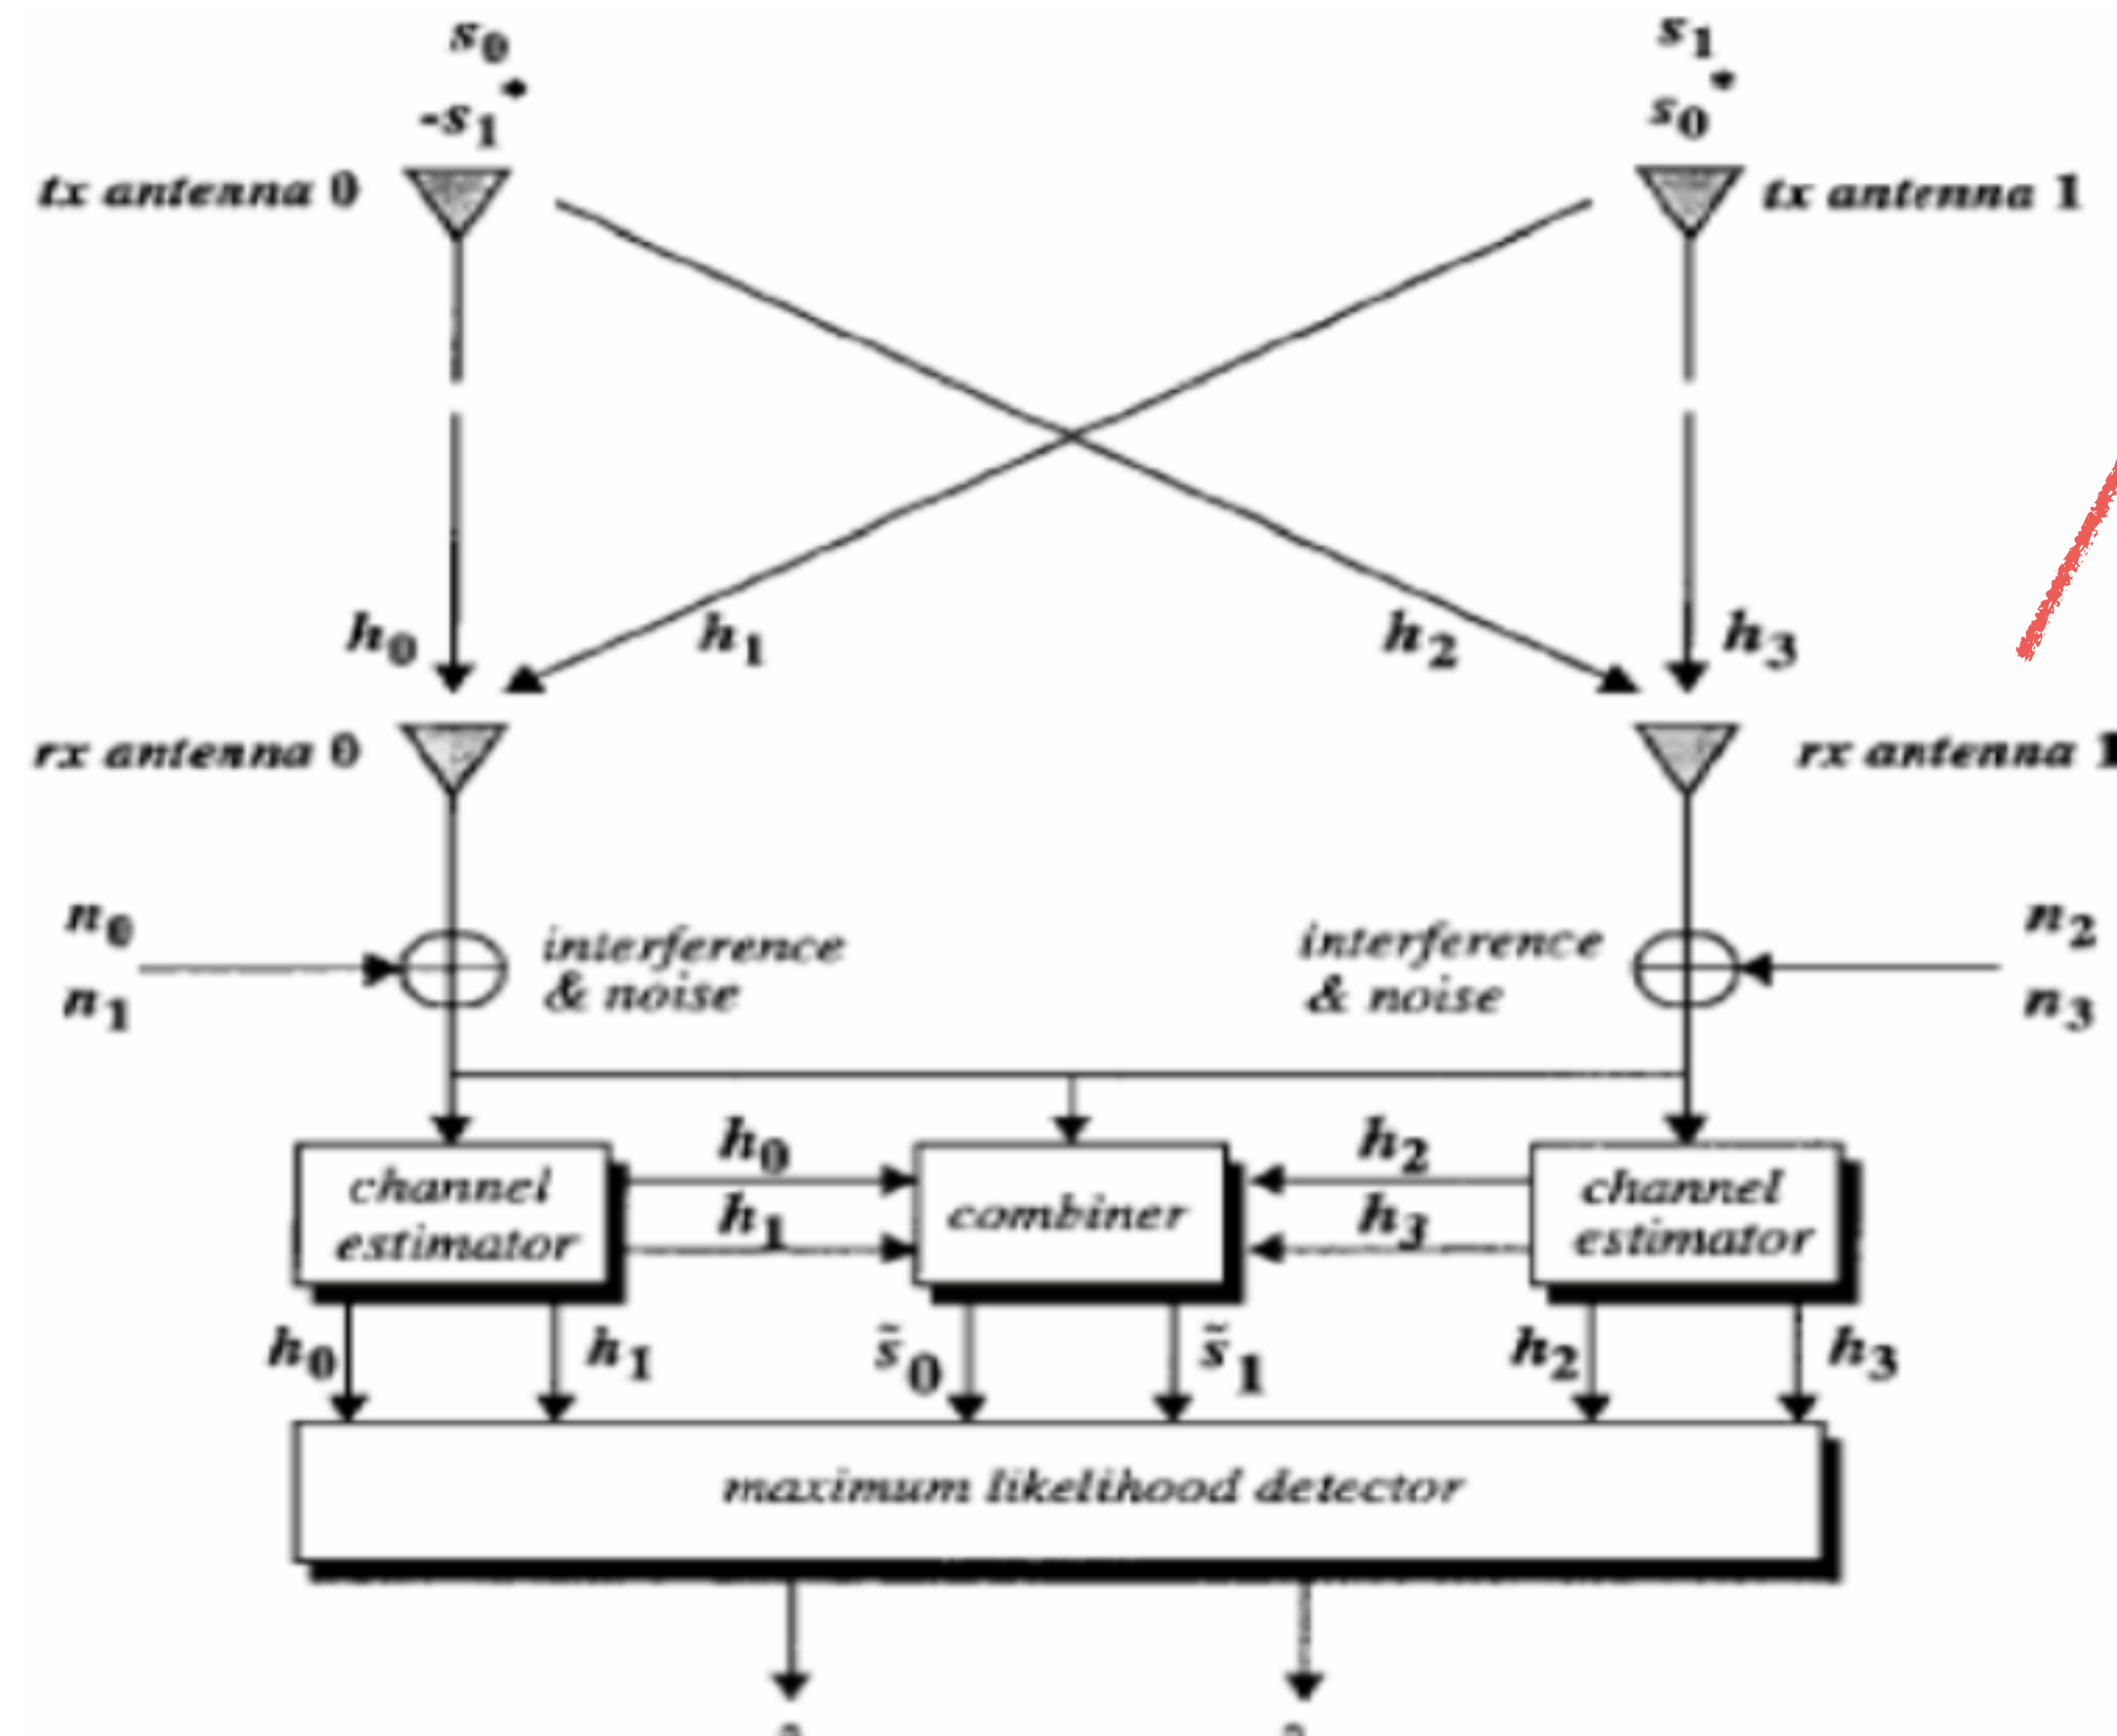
$s_0$
$-s_1^*$
tx antenna 0

$s_1$
$s_0^*$
tx antenna 1

$h_0$ $h_1$ $h_2$ $h_3$

rx antenna 0
rx antenna 1

$n_0$
$n_1$
interference & noise

interference & noise
$n_2$
$n_3$

channel estimator
$h_0$
$h_1$
combiner
$h_2$
$h_3$
channel estimator

$h_0$ $h_1$ $\tilde{s}_0$ $\tilde{s}_1$ $h_2$ $h_3$

maximum likelihood detector

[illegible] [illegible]